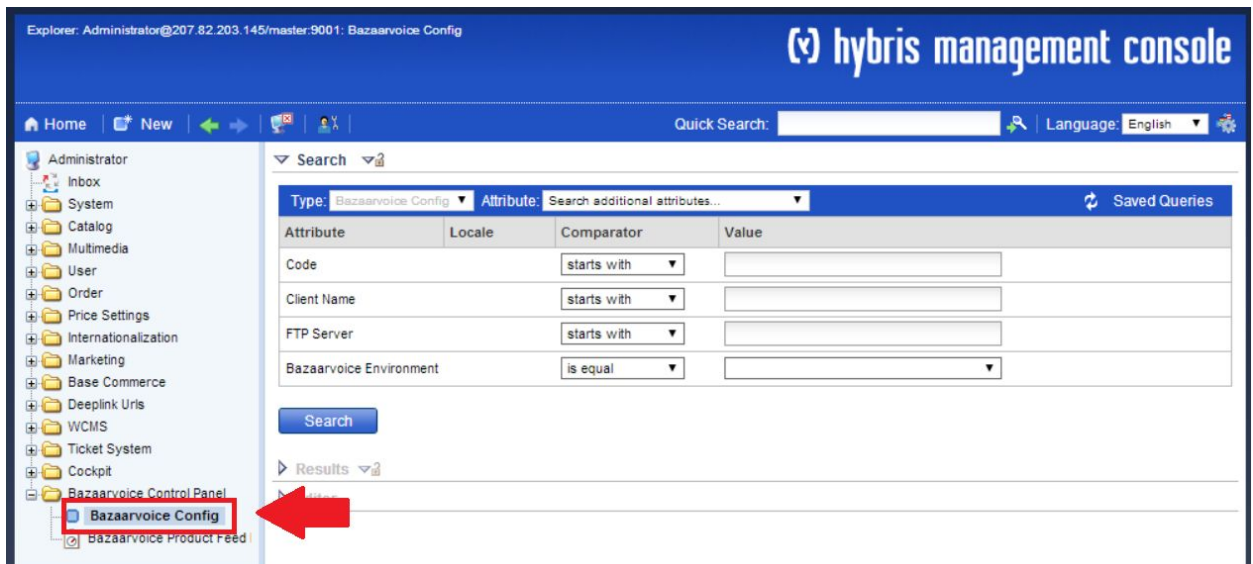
Explorer: Administrator@207.82.203.145/master:9001: Bazaarvoice Config

(y) hybris management console

Home | New | | Quick Search: | Language: English

Administrator
Inbox
System
Catalog
Multimedia
User
Order
Price Settings
Internationalization
Marketing
Base Commerce
Deeplink Urls
WCMS
Ticket System
Cockpit
Bazaarvoice Control Panel
Bazaarvoice Config
Bazaarvoice Product Feed

Search

Type: Bazaarvoice Config | Attribute: Search additional attributes... | Saved Queries

| Attribute | Locale | Comparator | Value |
|---|---|---|---|
| Code | | starts with | |
| Client Name | | starts with | |
| FTP Server | | starts with | |
| Bazaarvoice Environment | | is equal | |

Search

Results

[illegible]